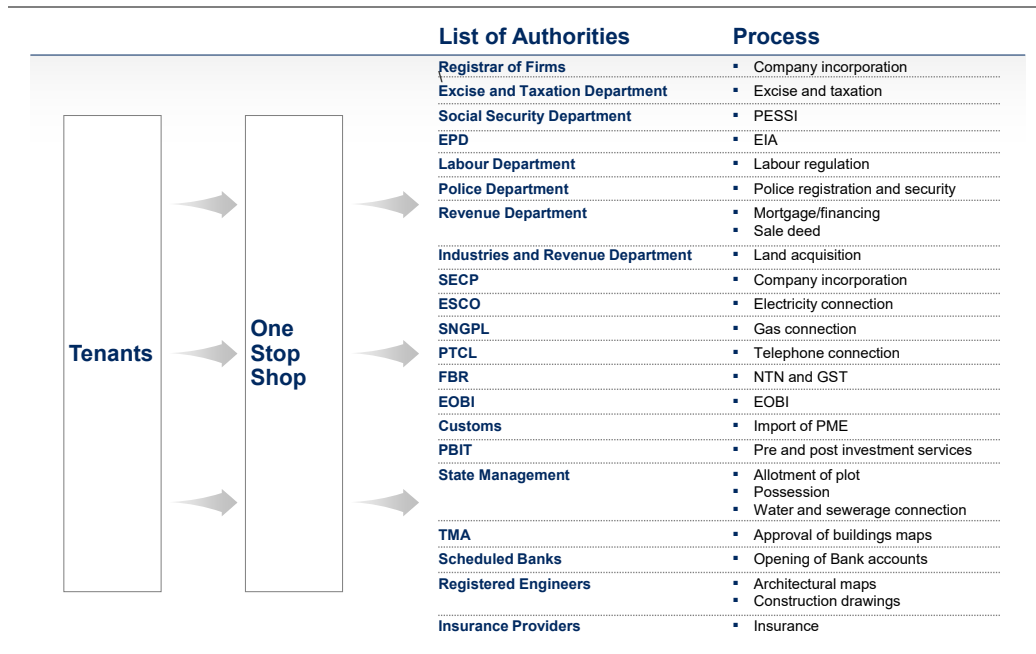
Tenants

One Stop Shop

| List of Authorities | Process |
|---|---|
| Registrar of Firms | ▪ Company incorporation |
| Excise and Taxation Department | ▪ Excise and taxation |
| Social Security Department | ▪ PESSI |
| EPD | ▪ EIA |
| Labour Department | ▪ Labour regulation |
| Police Department | ▪ Police registration and security |
| Revenue Department | ▪ Mortgage/financing ▪ Sale deed |
| Industries and Revenue Department | ▪ Land acquisition |
| SECP | ▪ Company incorporation |
| ESCO | ▪ Electricity connection |
| SNGPL | ▪ Gas connection |
| PTCL | ▪ Telephone connection |
| FBR | ▪ NTN and GST |
| EOBI | ▪ EOBI |
| Customs | ▪ Import of PME |
| PBIT | ▪ Pre and post investment services |
| State Management | ▪ Allotment of plot ▪ Possession ▪ Water and sewerage connection |
| TMA | ▪ Approval of buildings maps |
| Scheduled Banks | ▪ Opening of Bank accounts |
| Registered Engineers | ▪ Architectural maps ▪ Construction drawings |
| Insurance Providers | ▪ Insurance |